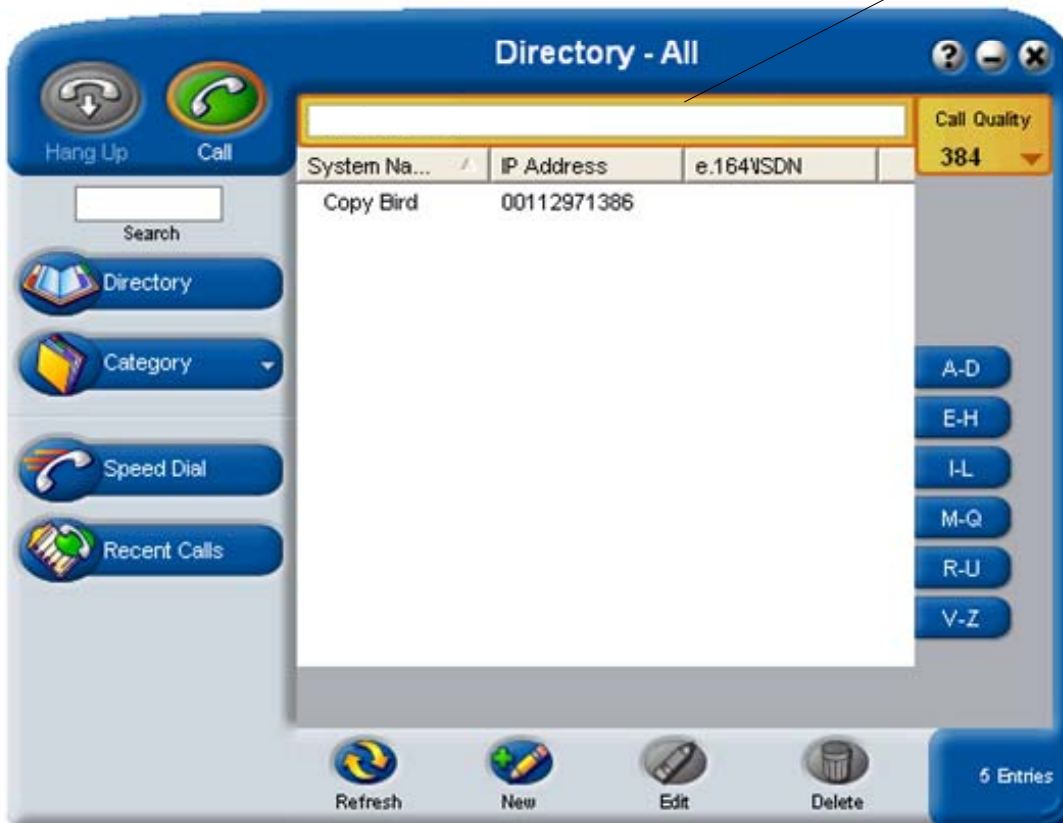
Directory - All

Hang Up
Call

Search

Directory

Category

Speed Dial

Recent Calls

Call Quality
384

| System Na... | IP Address | e.164\ISDN |
|---|---|---|
| Copy Bird | 00112971386 | |

A-D
E-H
I-L
M-Q
R-U
V-Z

Refresh
New
Edit
Delete

5 Entries